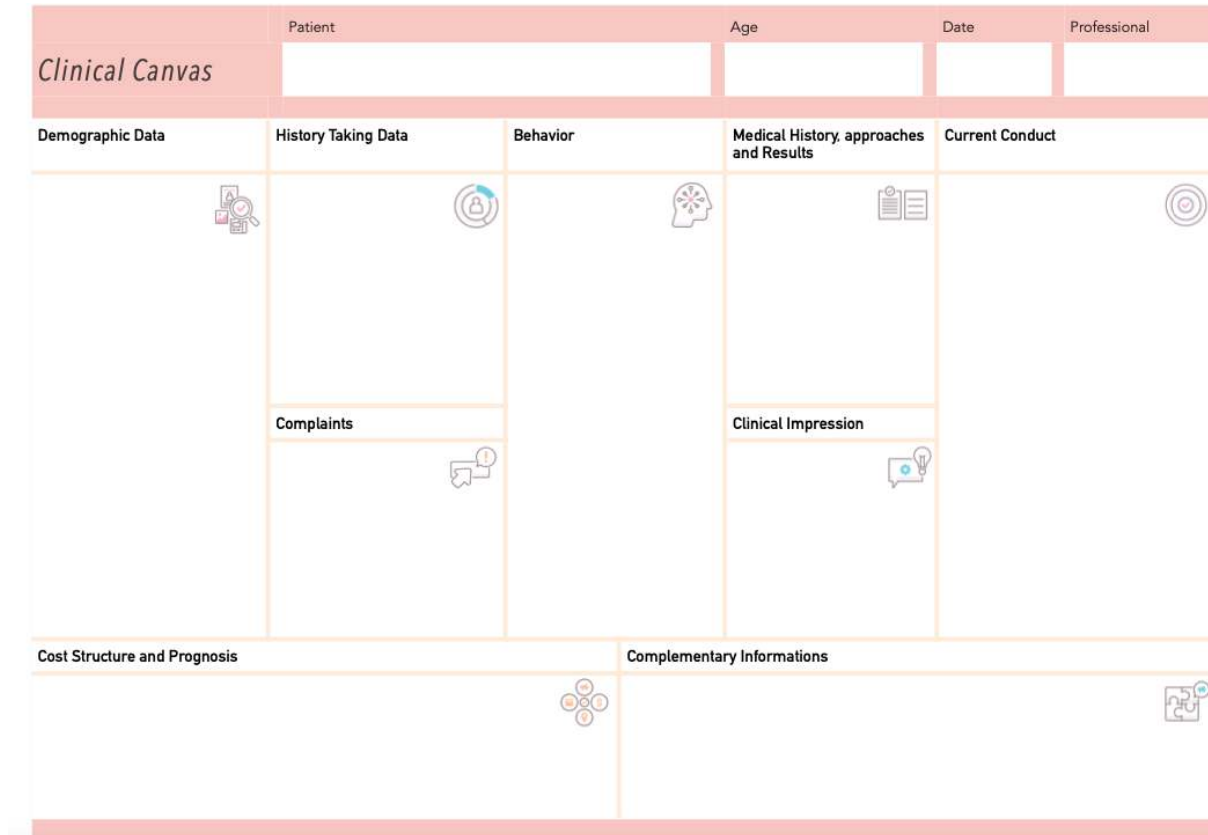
Clinical Canvas

| Patient | Age | Date | Professional |
|---|---|---|---|
| | | | |

Demographic Data

History Taking Data

Behavior

Medical History, approaches and Results

Current Conduct

Complaints

Clinical Impression

Cost Structure and Prognosis

Complementary Informations